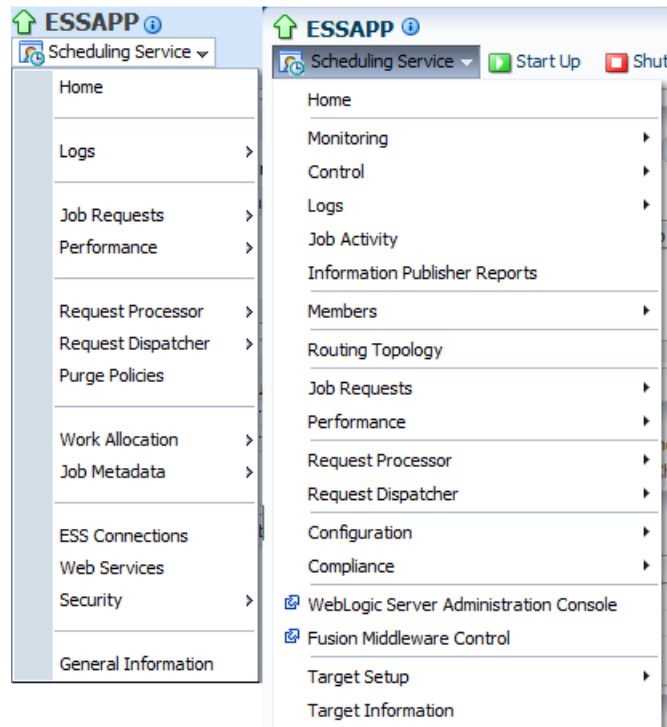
ESSAPP

Scheduling Service

Home

Logs

Job Requests
Performance

Request Processor
Request Dispatcher
Purge Policies

Work Allocation
Job Metadata

ESS Connections
Web Services
Security

General Information

ESSAPP

Scheduling Service

Start Up

Shut

Home

Monitoring
Control
Logs
Job Activity
Information Publisher Reports

Members

Routing Topology

Job Requests
Performance

Request Processor
Request Dispatcher

Configuration
Compliance

WebLogic Server Administration Console
Fusion Middleware Control

Target Setup
Target Information